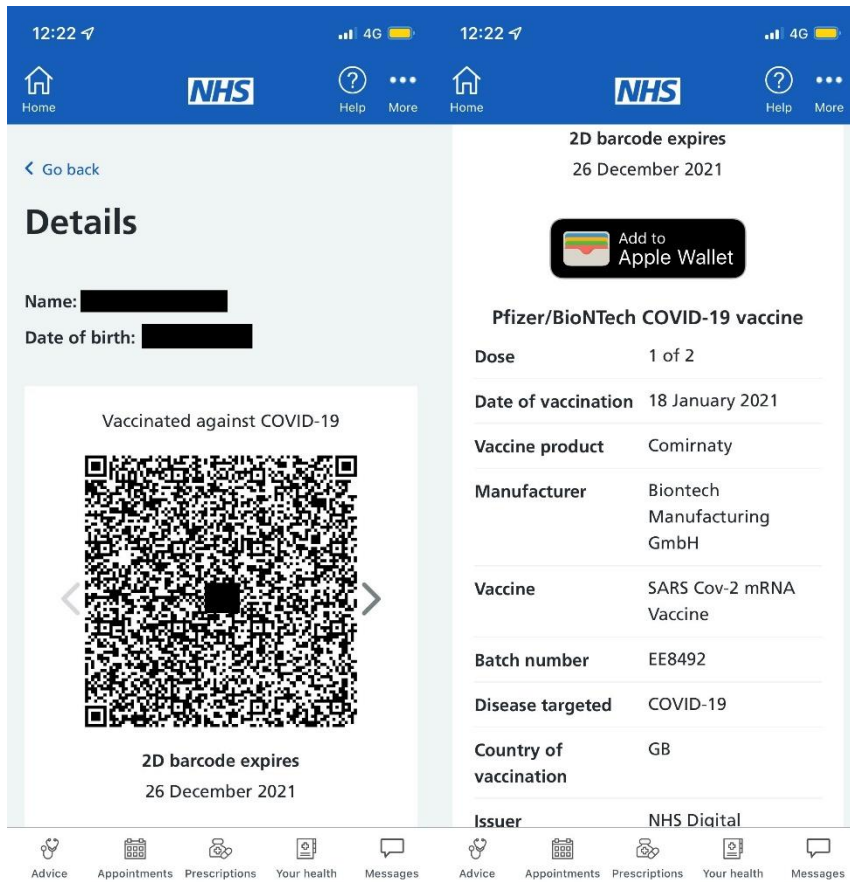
12:22 4G

Home NHS Help More

Go back

Details

Name:

Date of birth:

Vaccinated against COVID-19

2D barcode expires

26 December 2021

Advice Appointments Prescriptions Your health Messages

12:22 4G

Home NHS Help More

2D barcode expires

26 December 2021

Add to Apple Wallet

Pfizer/BioNTech COVID-19 vaccine

| | |
|---|---|
| Dose | 1 of 2 |
| Date of vaccination | 18 January 2021 |
| Vaccine product | Comirnaty |
| Manufacturer | Biontech Manufacturing GmbH |
| Vaccine | SARS Cov-2 mRNA Vaccine |
| Batch number | EE8492 |
| Disease targeted | COVID-19 |
| Country of vaccination | GB |
| Issuer | NHS Digital |

Advice Appointments Prescriptions Your health Messages